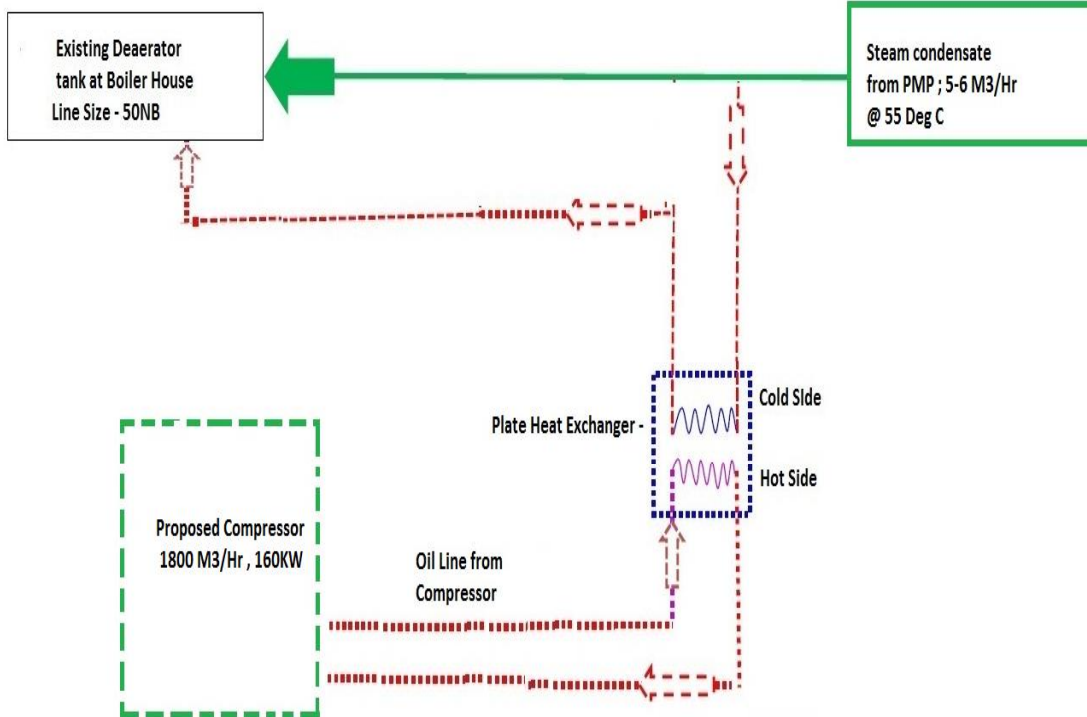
Existing Deaerator tank at Boiler House Line Size - 50NB

Steam condensate from PMP ; 5-6 M3/Hr @ 55 Deg C

Cold SIde

Plate Heat Exchanger -

Hot Side

Proposed Compressor 1800 M3/Hr , 160KW

Oil Line from Compressor